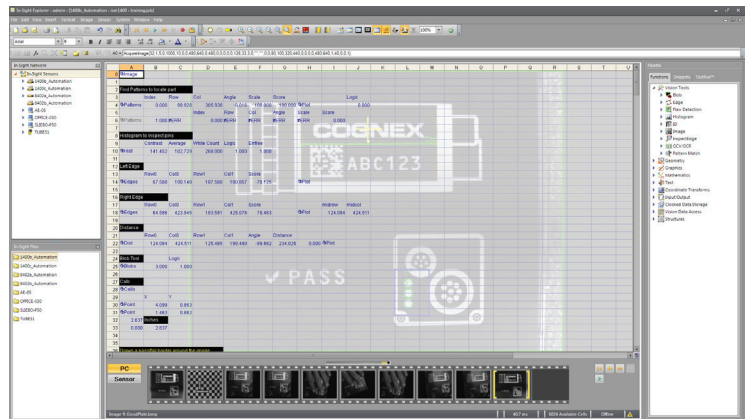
In-Sight Explorer - admin - [1400c_Automation - net1400 - training.job]

File Edit View Insert Format Image Sensor System Window Help

Arial

A0 =AcquireImage(0,1,0,0,1000,1,0,0,480,640,0,480,0,0,0,0,0,120,33,2,0,"","",0,0,0,0,100,120,640,0,0,0,480,640,1,40,0,1)

In-Sight Network

In-Sight Sensors
1400c_Automation
1400c_Automation
5400s_Automation
8402c_Automation
AE-05
OFFICE-D50
SUBSEC-P50
TUBES

In-Sight Files
1400c_Automation
1400c_Automation
5400s_Automation
8402c_Automation
AE-05
OFFICE-D50
SUBSEC-P50
TUBES

| | A | B | C | D | E | F | G | H | I | J | K |
|---|---|---|---|---|---|---|---|---|---|---|---|
| 0 | Image | | | | | | | | | | |
| 2 | Find Patterns to locate part | | | | | | | | | | |
| 3 | | Index | Row | Col | Angle | Scale | Score | | Logic | | |
| 4 | Patterns | 0.000 | 99.833 | 305.930 | 0.015 | 100.000 | 100.000 | Fail | | 0.000 | |
| 5 | | | | Index | Row | Col | Angle | Scale | Score | | |
| 6 | Patterns | 1.000 | #ERR | 0.000 | #ERR | #ERR | #ERR | #ERR | 0.000 | | |
| 8 | Histogram to inspect pins | | | | | | | | | | |
| 9 | | Contrast | Average | White Count | Logic | Entries | | | | | |
| 10 | Hist | 141.452 | 102.724 | 260.000 | 1.000 | 1.000 | | | | | |
| 12 | Left Edge | | | | | | | | | | |
| 13 | | Row0 | Col0 | Row1 | Col1 | Score | | | | | |
| 14 | Edges | 67.500 | 100.140 | 107.500 | 100.857 | 78.125 | | Pat | | | |
| 17 | Right Edge | | | | | | | | | | |
| 18 | | Row0 | Col0 | Row1 | Col1 | Score | | | Width | Index | |
| 19 | Edges | 64.506 | 423.849 | 103.561 | 425.076 | 78.463 | | Pat | 124.084 | 424.611 | |
| 21 | Distance | | | | | | | | | | |
| 22 | | Row0 | Col0 | Row1 | Col1 | Angle | Distance | | | | |
| 23 | Dist | 124.084 | 424.611 | 125.489 | 190.480 | -89.662 | 234.026 | 0.000 | Pat | | |
| 25 | Blob Tool | | Logic | | | | | | | | |
| 26 | Blobs | 0.000 | 1.000 | | | | | | | | |
| 28 | Calc | | | | | | | | | | |
| 29 | Calc | X | Y | | | | | | | | |
| 30 | Point | 4.099 | 0.853 | | | | | | | | |
| 31 | Point | 1.063 | 0.882 | | | | | | | | |
| 32 | 2.633 | Inches | | | | | | | | | |
| 33 | 0.000 | 2.637 | | | | | | | | | |

COGNEX
ABC123
✓ PASS

PC
Sensor

Palette
Functions Snippets Toolkit
Vision Tools
Blob
Edge
Flaw Detection
Histogram
ID
Image
InspectEdge
OCV/OCR
Pattern Match
Geometry
Graphics
Mathematics
Text
Coordinate Transforms
Input/Output
Spreadsheet Data Storage
Vision Data Access
Structures

Image % GoodPlate.bmp
407 ms
8024 Available Cells
Offline